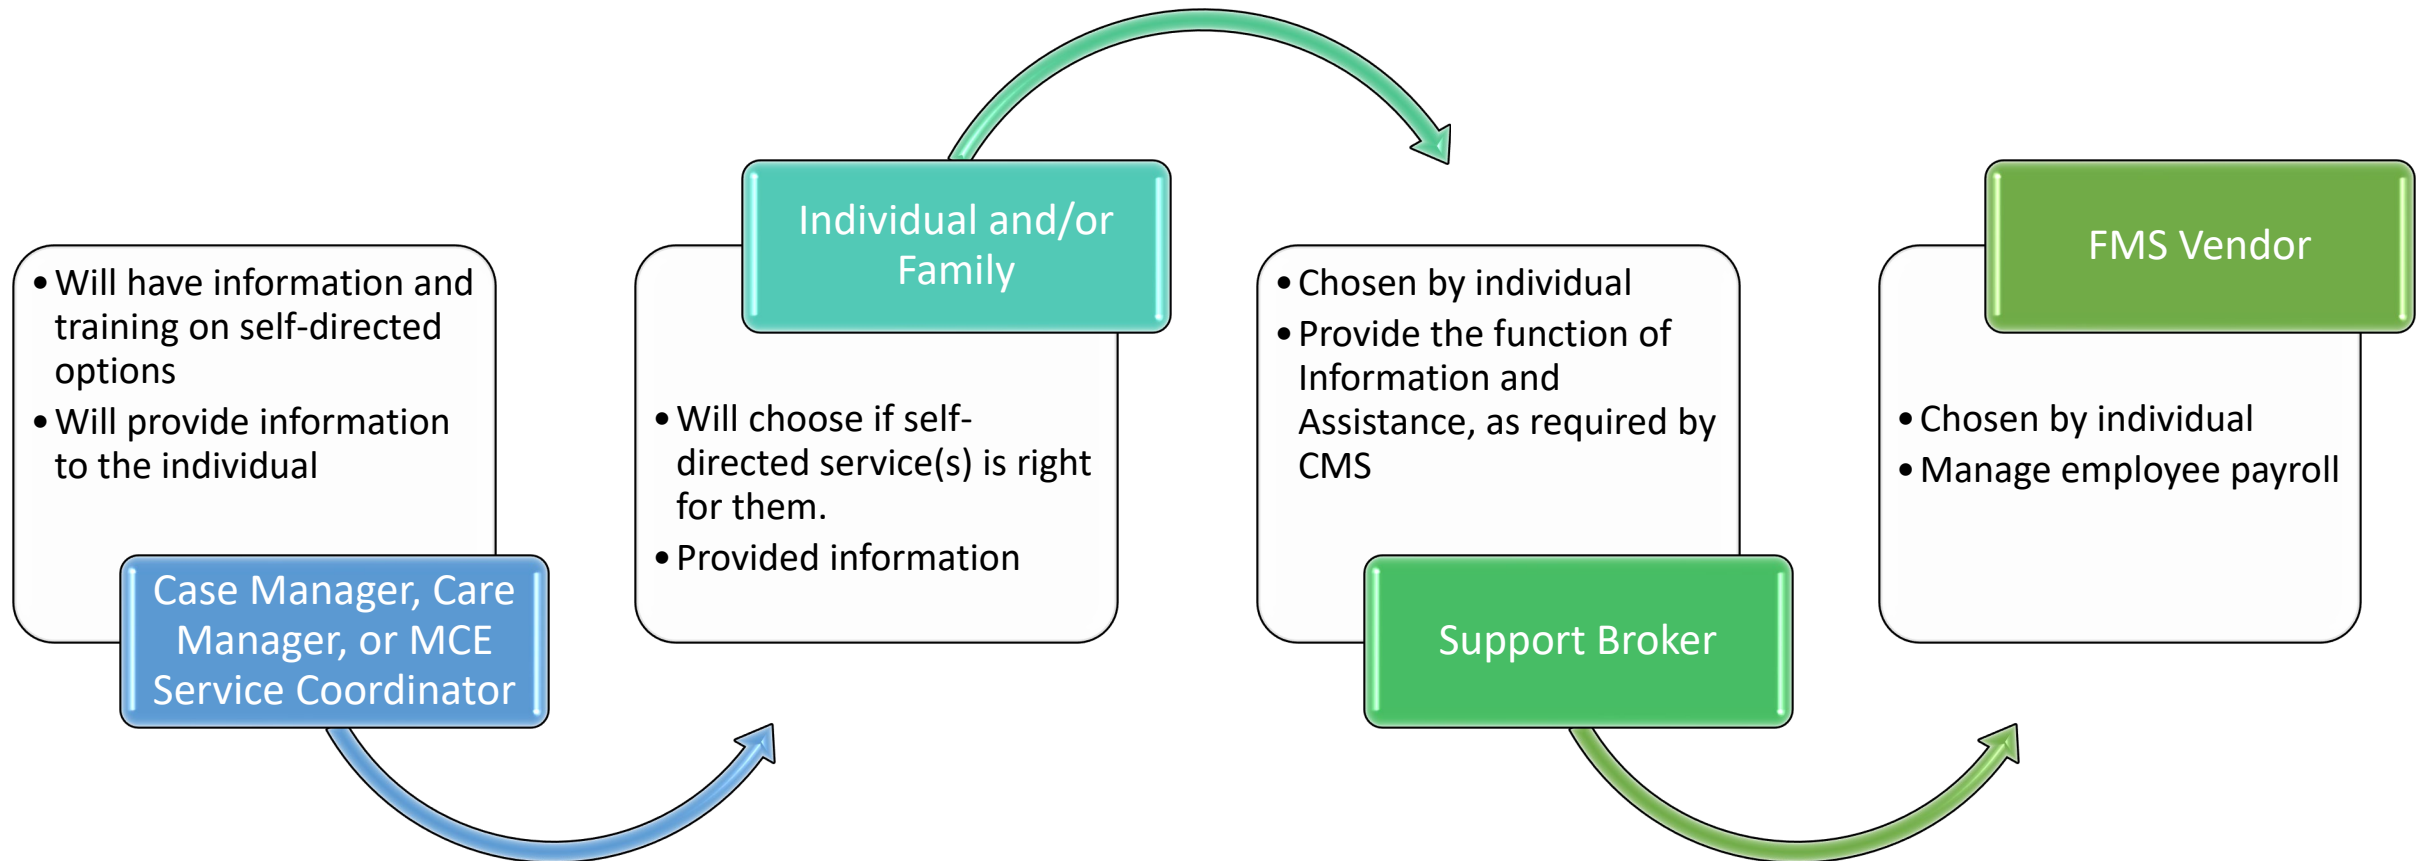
- Will have information and training on self-directed options
- Will provide information to the individual

Case Manager, Care Manager, or MCE Service Coordinator

Individual and/or Family

- Will choose if self-directed service(s) is right for them.
- Provided information

- Chosen by individual
- Provide the function of Information and Assistance, as required by CMS

Support Broker

FMS Vendor

- Chosen by individual
- Manage employee payroll